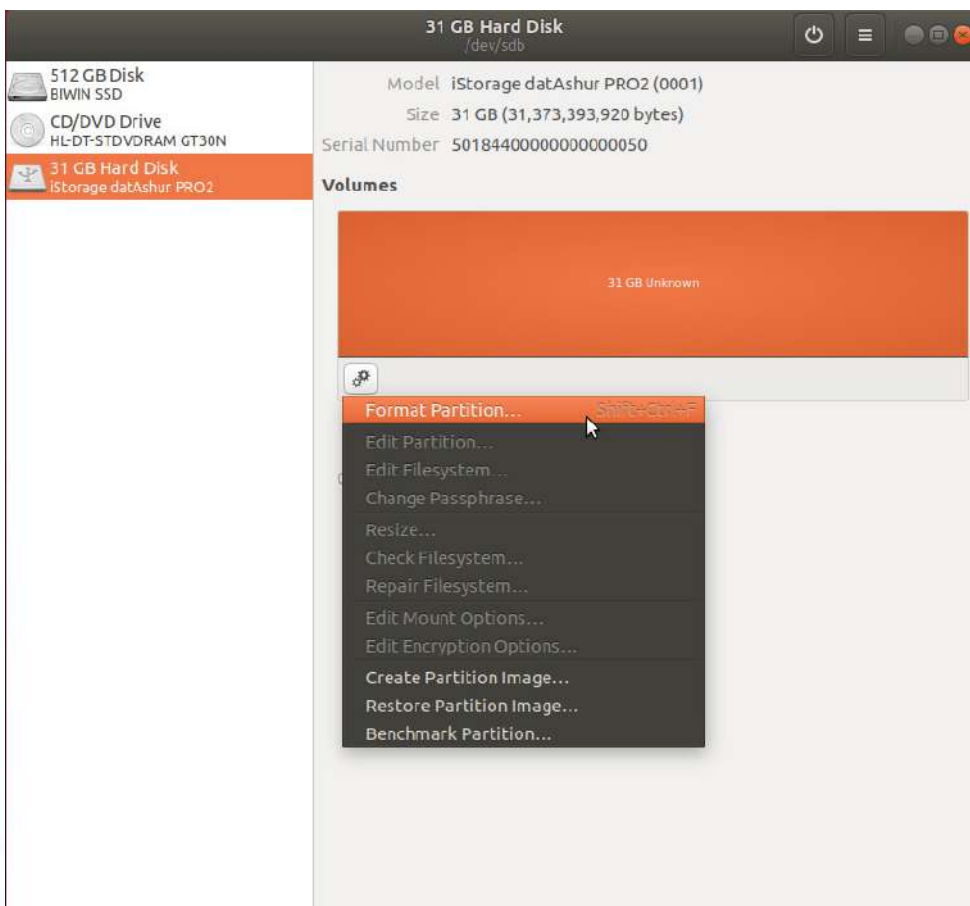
31 GB Hard Disk
/dev/sdb

512 GB Disk
BIWIN SSD
CD/DVD Drive
HL-DT-STDVDRAM GT30N
31 GB Hard Disk
iStorage datAshur PRO2

Model iStorage datAshur PRO2 (0001)
Size 31 GB (31,373,393,920 bytes)
Serial Number 50184400000000000050

Volumes

31 GB Unknown

Format Partition... Shift+Ctrl+F
Edit Partition...
Edit Filesystem...
Change Passphrase...
Resize...
Check Filesystem...
Repair Filesystem...
Edit Mount Options...
Edit Encryption Options...
Create Partition Image...
Restore Partition Image...
Benchmark Partition...